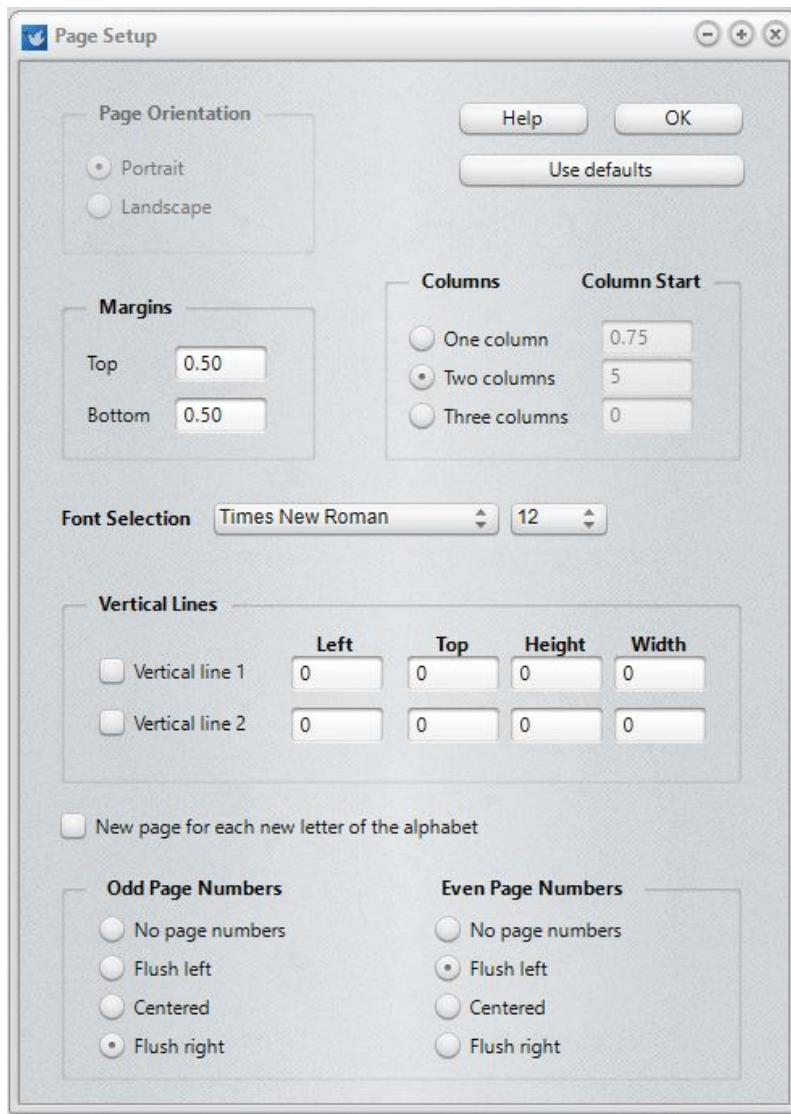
Page Setup

Page Orientation
Portrait
Landscape

Help
OK
Use defaults

Margins
Top 0.50
Bottom 0.50

Columns
Column Start
One column 0.75
Two columns 5
Three columns 0

Font Selection Times New Roman 12

Vertical Lines

| | Left | Top | Height | Width |
|---|---|---|---|---|
| Vertical line 1 | 0 | 0 | 0 | 0 |
| Vertical line 2 | 0 | 0 | 0 | 0 |

New page for each new letter of the alphabet

Odd Page Numbers
No page numbers
Flush left
Centered
Flush right

Even Page Numbers
No page numbers
Flush left
Centered
Flush right